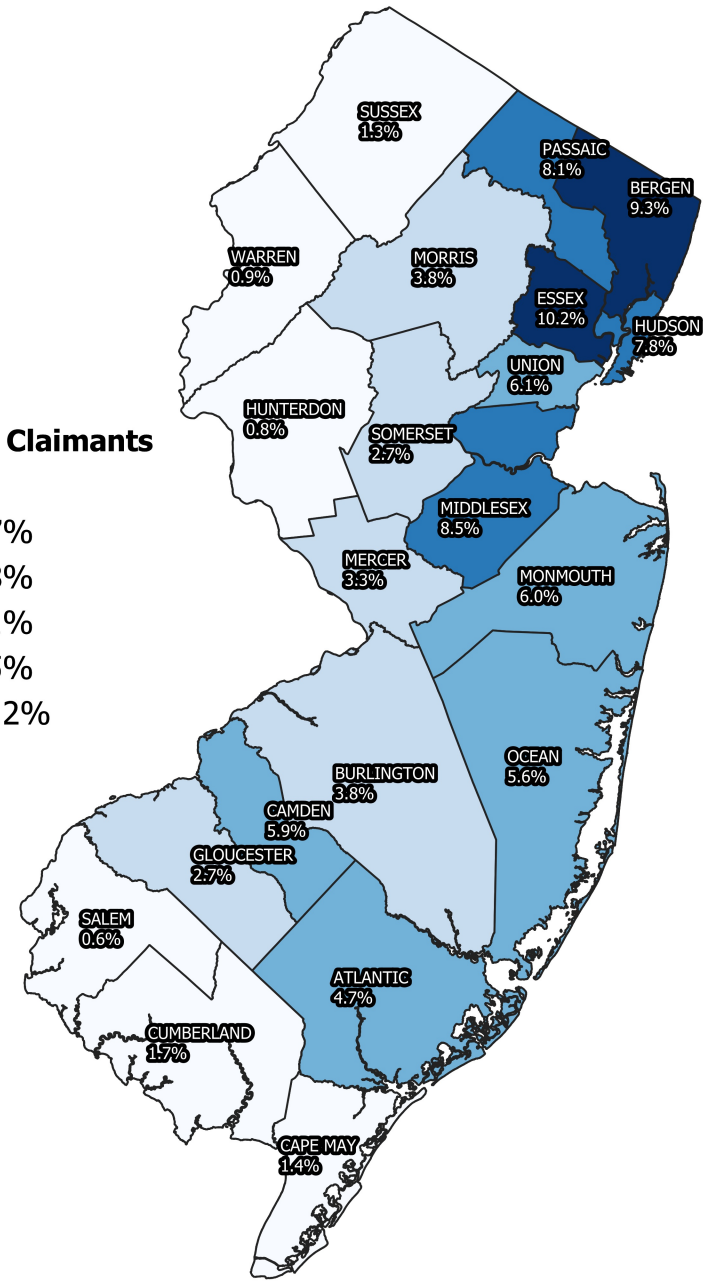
Claimants

7%

3%

%

5%

2%

SUSSEX
1.3%

PASSAIC
8.1%

BERGEN
9.3%

WARREN
0.9%

MORRIS
3.8%

ESSEX
10.2%

HUDSON
7.8%

UNION
6.1%

HUNTERDON
0.8%

SOMERSET
2.7%

MIDDLESEX
8.5%

MERCER
3.3%

MONMOUTH
6.0%

OCEAN
5.6%

BURLINGTON
3.8%

CAMDEN
5.9%

GLOUCESTER
2.7%

SALEM
0.6%

ATLANTIC
4.7%

CUMBERLAND
1.7%

CAPE MAY
1.4%